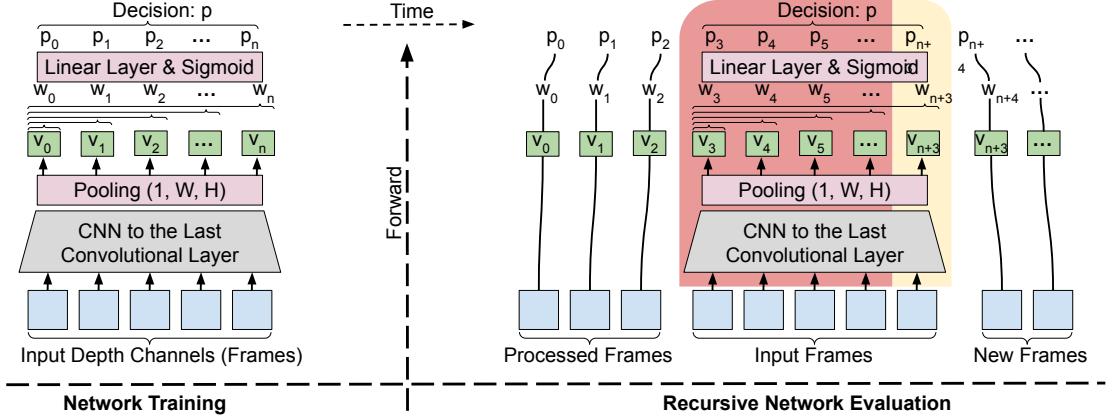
Decision: p

$p_0$ $p_1$ $p_2$ ... $p_n$

Linear Layer & Sigmoid

$w_0$ $w_1$ $w_2$ ... $w_n$

$v_0$ $v_1$ $v_2$ ... $v_n$

Pooling (1, W, H)

CNN to the Last Convolutional Layer

Input Depth Channels (Frames)

Network Training

Time

Forward

$p_0$ $p_1$ $p_2$

Decision: p

$p_3$ $p_4$ $p_5$ ... $p_{n+3}$ $p_{n+4}$ ...

Linear Layer & Sigmoid

$w_0$ $w_1$ $w_2$ $w_3$ $w_4$ $w_5$ ... $w_{n+3}$ $w_{n+4}$ ...

$v_0$ $v_1$ $v_2$ $v_3$ $v_4$ $v_5$ ... $v_{n+3}$ $v_{n+3}$ ...

Pooling (1, W, H)

CNN to the Last Convolutional Layer

Processed Frames

Input Frames

New Frames

Recursive Network Evaluation